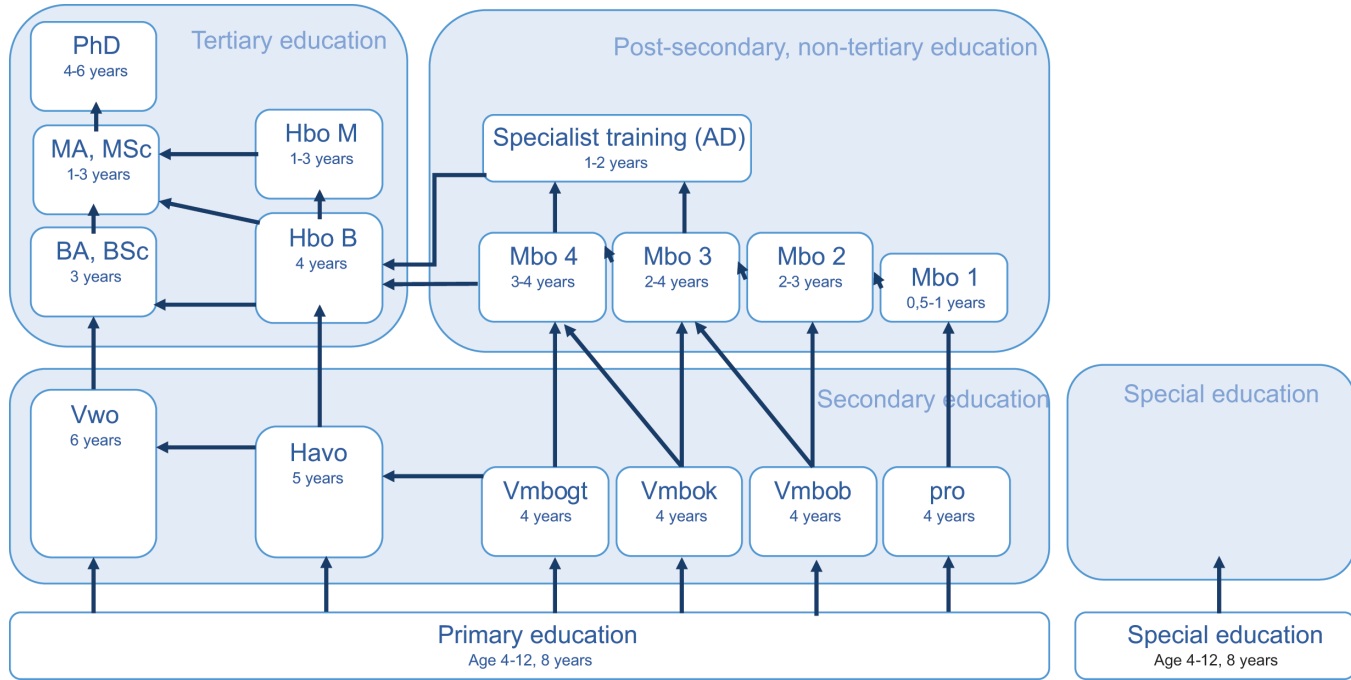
Tertiary education

PhD
4-6 years

MA, MSc
1-3 years

Hbo M
1-3 years

BA, BSc
3 years

Hbo B
4 years

Post-secondary, non-tertiary education

Specialist training (AD)
1-2 years

Mbo 4
3-4 years

Mbo 3
2-4 years

Mbo 2
2-3 years

Mbo 1
0,5-1 years

Secondary education

Vwo
6 years

Havo
5 years

Vmbogt
4 years

Vmbok
4 years

Vmbob
4 years

pro
4 years

Special education

Primary education
Age 4-12, 8 years

Special education
Age 4-12, 8 years